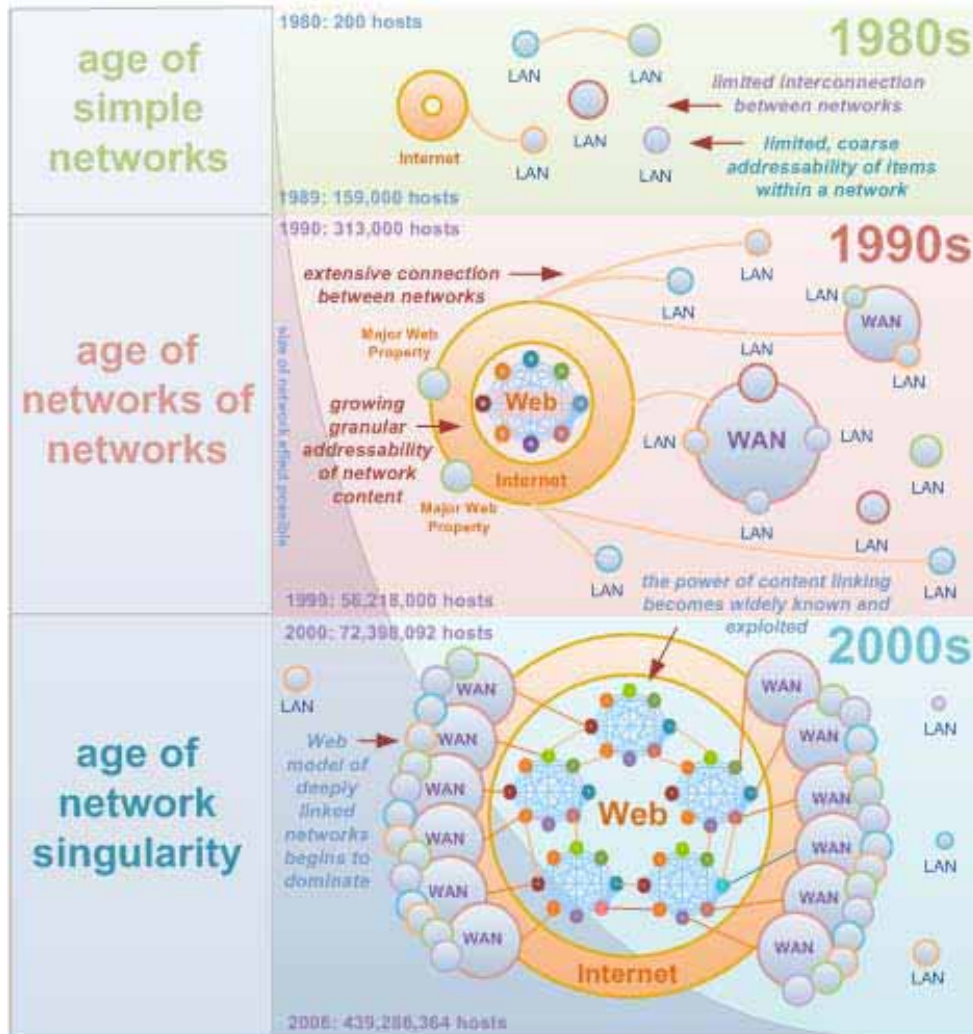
age of simple networks

1980: 200 hosts

1980s

LAN

LAN

LAN

Internet

LAN

LAN

limited interconnection between networks

limited, coarse addressability of items within a network

1989: 159,000 hosts

age of networks of networks

1990: 313,000 hosts

1990s

extensive connection between networks

LAN

LAN

LAN

WAN

LAN

size of network effect possible

Major Web Property

Web

growing granular addressability of network content

Internet

Major Web Property

LAN

LAN

WAN

LAN

LAN

LAN

LAN

LAN

LAN

LAN

the power of content linking becomes widely known and exploited

1999: 56,218,000 hosts

age of network singularity

2000: 72,398,092 hosts

2000s

LAN

WAN

WAN

Web model of deeply linked networks begins to dominate

WAN

WAN

WAN

WAN

WAN

Web

Internet

WAN

WAN

WAN

WAN

WAN

WAN

LAN

LAN

LAN

2006: 439,286,364 hosts